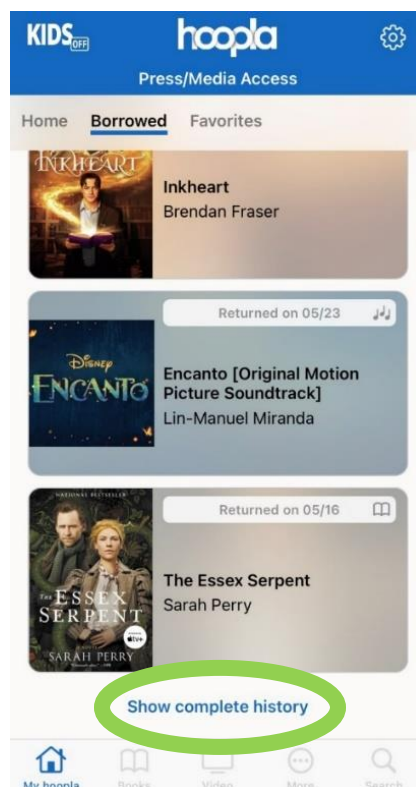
KIDS OFF

hoopla

Press/Media Access

Home Borrowed Favorites

INKHEART

Inkheart
Brendan Fraser

Returned on 05/23

Disney
ENCANTO

Encanto [Original Motion Picture Soundtrack]
Lin-Manuel Miranda

Returned on 05/16

NATIONAL BESTSELLER

THE ESSEX SERPENT

SARAH PERRY

The Essex Serpent
Sarah Perry

Show complete history

My hoopla Books Video More Search